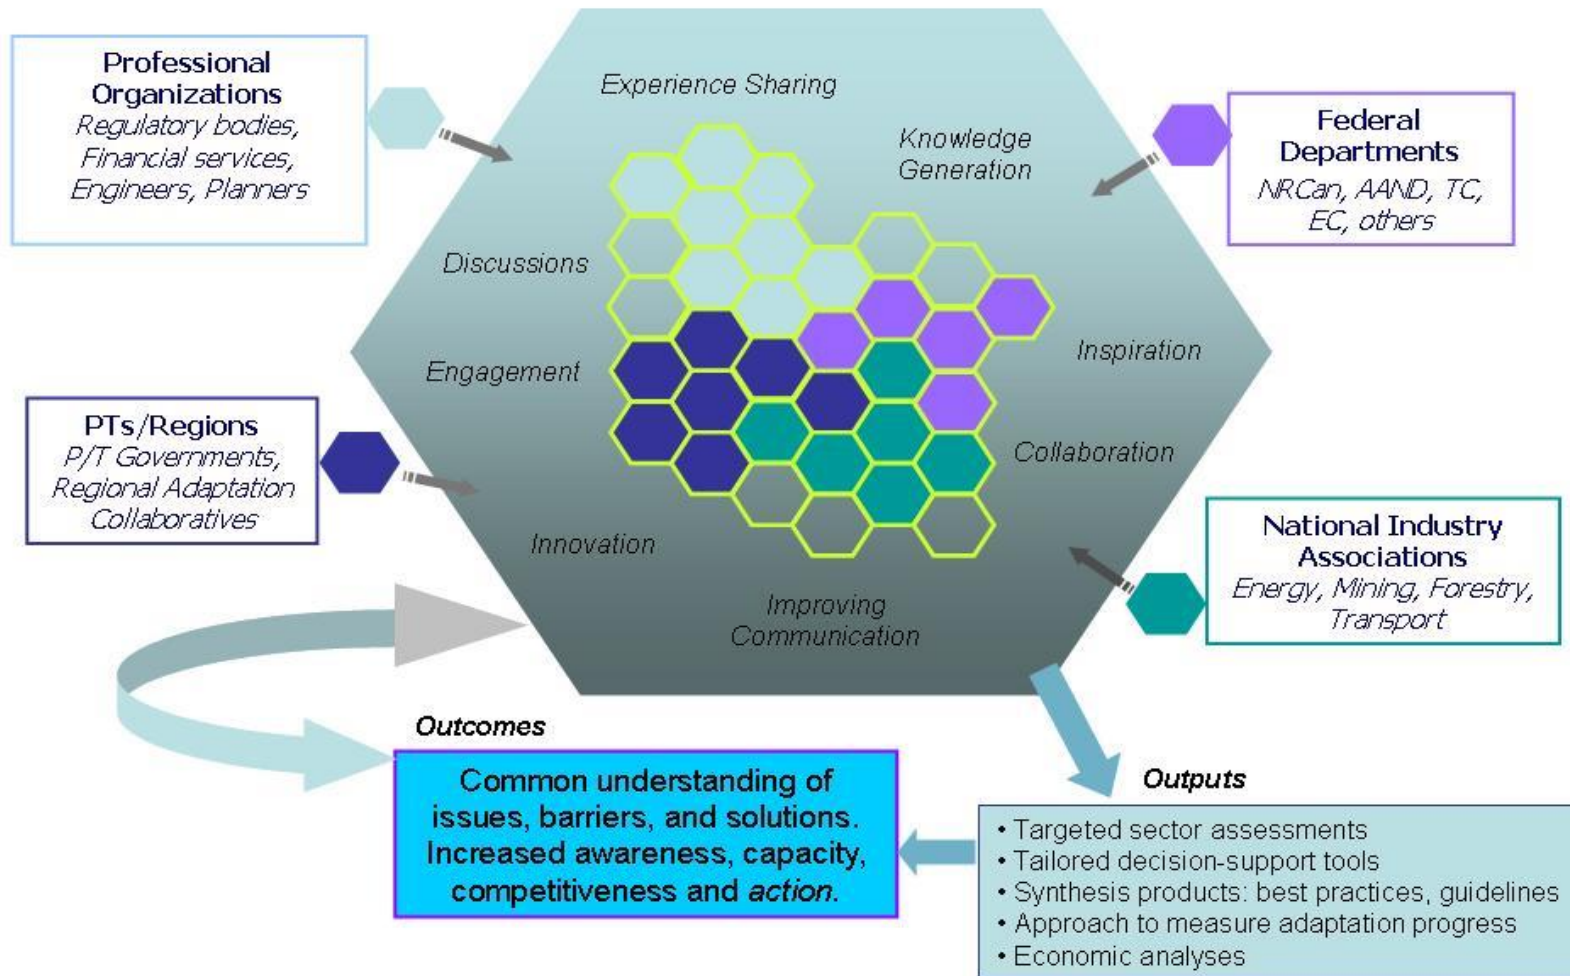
Professional Organizations
Regulatory bodies, Financial services, Engineers, Planners

Experience Sharing

Knowledge Generation

Federal Departments
NRCan, AAND, TC, EC, others

Discussions

Engagement

Inspiration

PTs/Regions
P/T Governments, Regional Adaptation Collaboratives

Collaboration

National Industry Associations
Energy, Mining, Forestry, Transport

Innovation

Improving Communication

Outcomes

Common understanding of issues, barriers, and solutions. Increased awareness, capacity, competitiveness and action.

Outputs

• Targeted sector assessments
• Tailored decision-support tools
• Synthesis products: best practices, guidelines
• Approach to measure adaptation progress
• Economic analyses